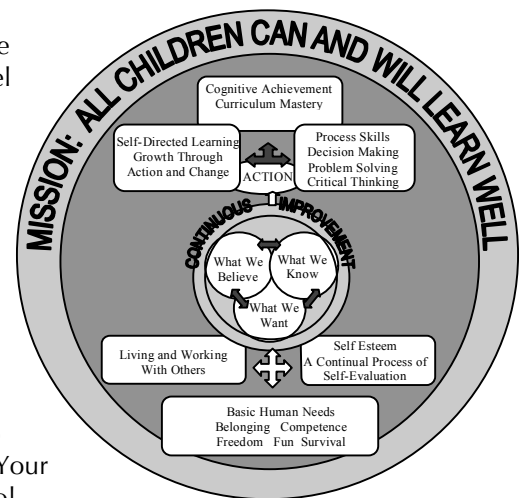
e
el

MISSION: ALL CHILDREN CAN AND WILL LEARN WELL

Cognitive Achievement
Curriculum Mastery

Self-Directed Learning
Growth Through
Action and Change

ACTION

Process Skills
Decision Making
Problem Solving
Critical Thinking

CONTINUOUS IMPROVEMENT

What We Believe

What We Know

What We Want

Living and Working
With Others

Self Esteem
A Continual Process of
Self-Evaluation

Basic Human Needs
Belonging Competence
Freedom Fun Survival

Your
ol